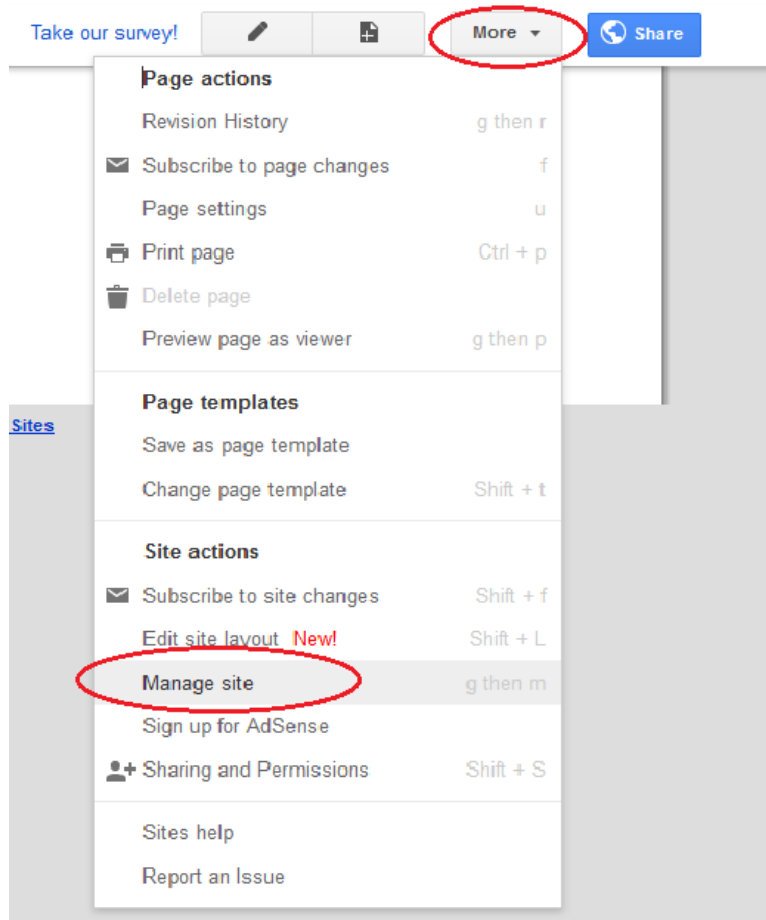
Take our survey! More Share

Page actions
Revision History g then r
Subscribe to page changes f
Page settings u
Print page Ctrl + p
Delete page
Preview page as viewer g then p

Page templates
Save as page template
Change page template Shift + t

Site actions
Subscribe to site changes Shift + f
Edit site layout New! Shift + L
Manage site g then m
Sign up for AdSense
Sharing and Permissions Shift + S

Sites help
Report an Issue

Sites